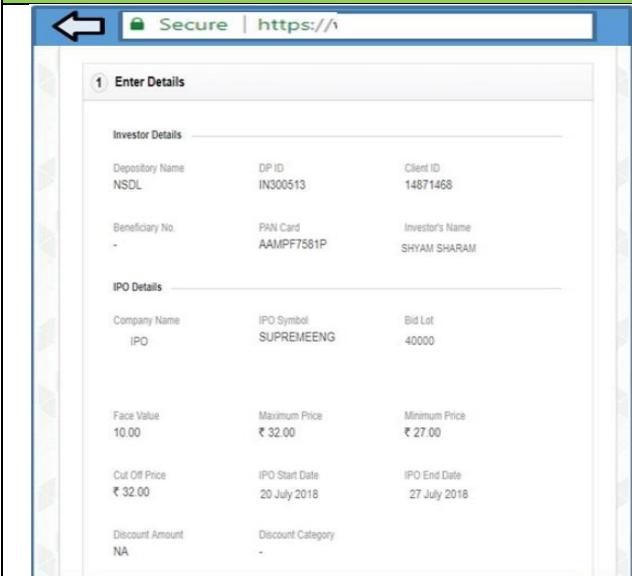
Secure | https://

1 Enter Details

Investor Details

Depository Name
NSDL

DP ID
IN300513

Client ID
14871468

Beneficiary No.
-

PAN Card
AAMPF7581P

Investor's Name
SHYAM SHARAM

IPO Details

Company Name
IPO

IPO Symbol
SUPREMEENG

Bid Lot
40000

Face Value
10.00

Maximum Price
₹ 32.00

Minimum Price
₹ 27.00

Cut Off Price
₹ 32.00

IPO Start Date
20 July 2018

IPO End Date
27 July 2018

Discount Amount
NA

Discount Category
-